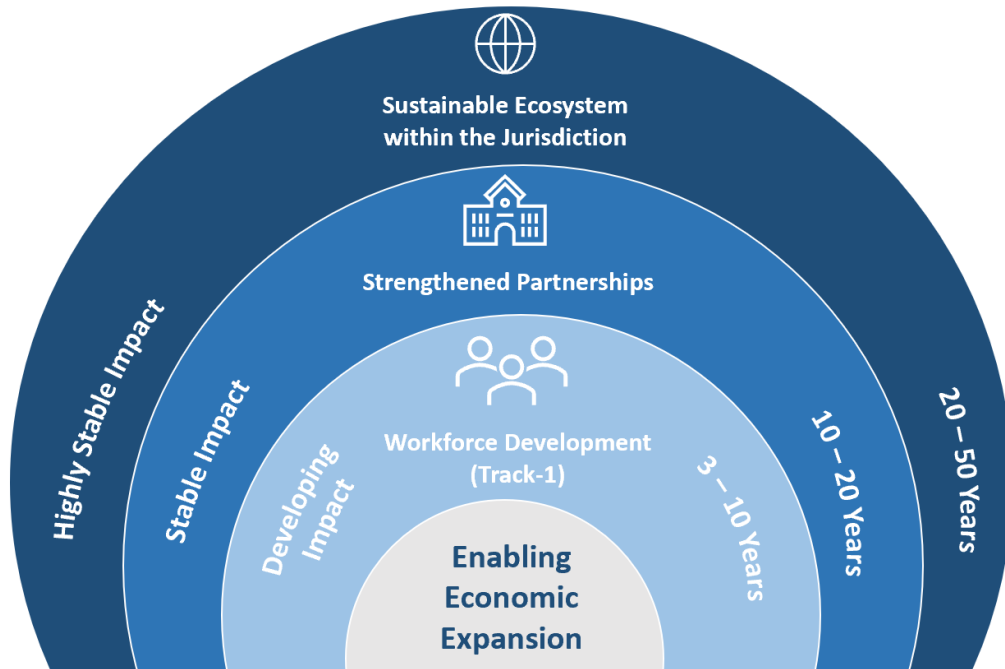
Sustainable Ecosystem within the Jurisdiction

Strengthened Partnerships

Workforce Development (Track-1)

Enabling Economic Expansion

Highly Stable Impact

Stable Impact

Developing Impact

3 – 10 Years

10 – 20 Years

20 – 50 Years